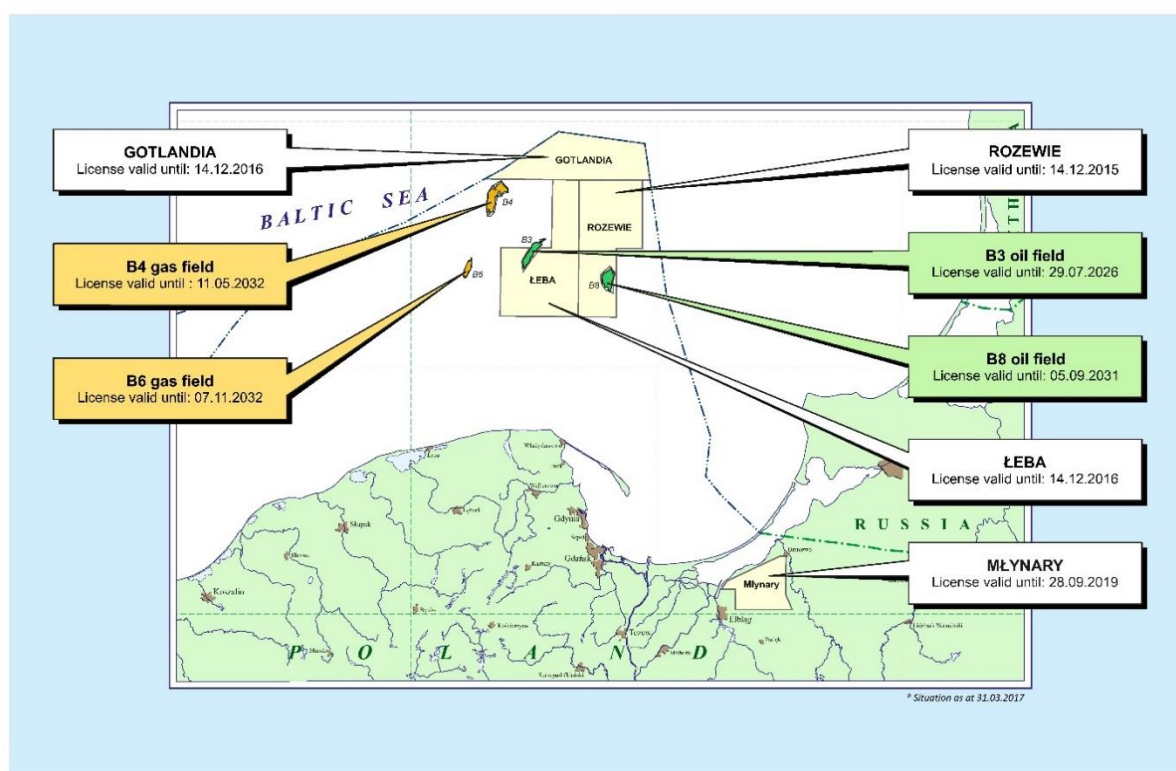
GOTLANDIA
License valid until: 14.12.2016

B4 gas field
License valid until : 11.05.2032

B6 gas field
License valid until: 07.11.2032

ROZEWIE
License valid until: 14.12.2015

B3 oil field
License valid until: 29.07.2026

B8 oil field
License valid until: 05.09.2031

ŁEBA
License valid until: 14.12.2016

MŁYNARY
License valid until: 28.09.2019

BALTIC SEA

GOTLANDIA

B4

B5

B3

ROZEWIE

ŁEBA

B8

RUSSIA

Młynary

Gdynia

Gdańsk

Słupsk

Koszalin

Elbląg

Tczew

POLAND

* Situation as at 31.03.2017